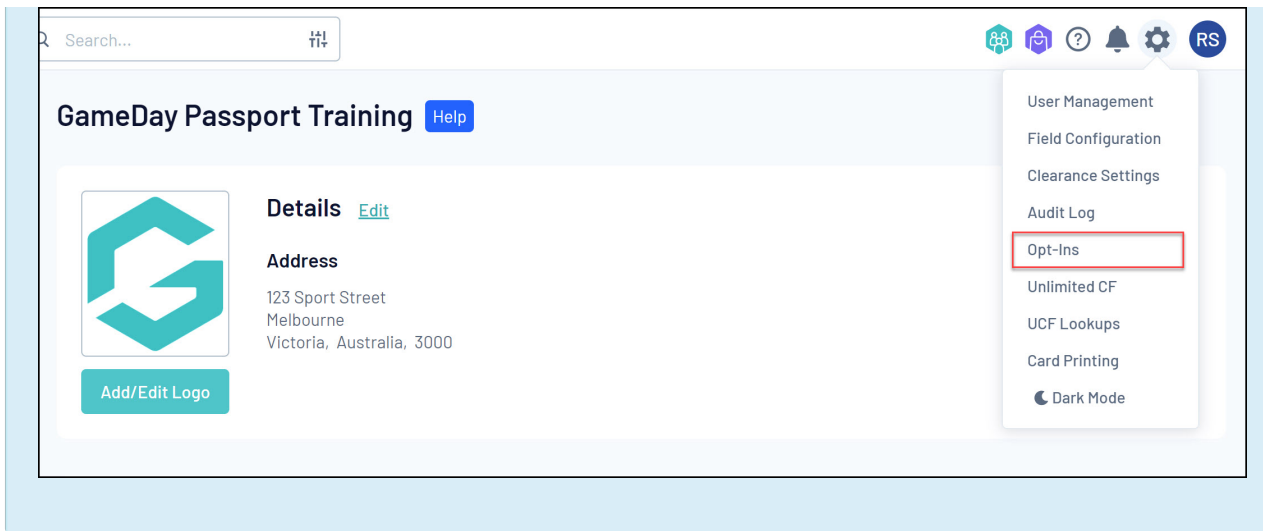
Search...

RS

GameDay Passport Training Help

Details Edit

Address

123 Sport Street
Melbourne
Victoria, Australia, 3000

Add/Edit Logo

User Management
Field Configuration
Clearance Settings
Audit Log
Opt-Ins
Unlimited CF
UCF Lookups
Card Printing
Dark Mode